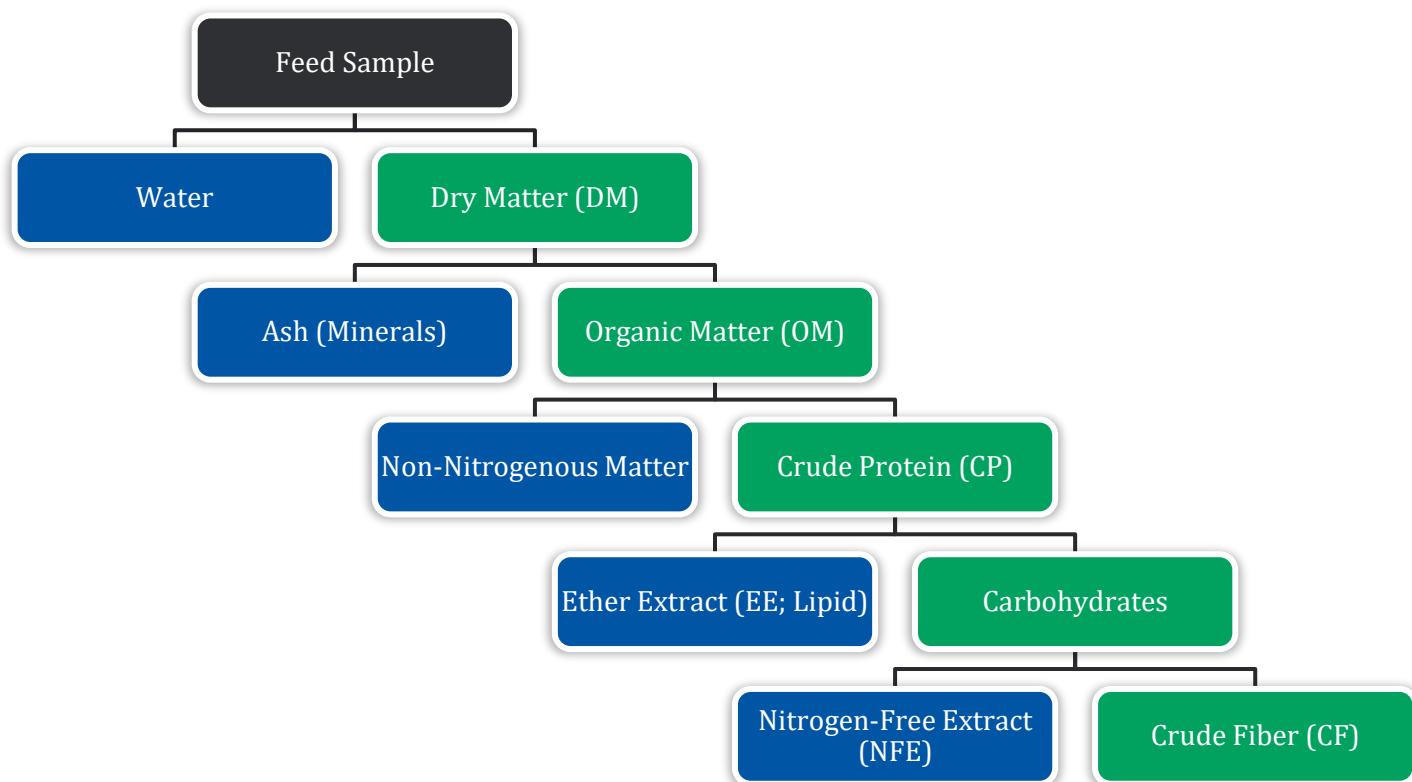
Feed Sample

Water

Dry Matter (DM)

Ash (Minerals)

Organic Matter (OM)

Non-Nitrogenous Matter

Crude Protein (CP)

Ether Extract (EE; Lipid)

Carbohydrates

Nitrogen-Free Extract (NFE)

Crude Fiber (CF)